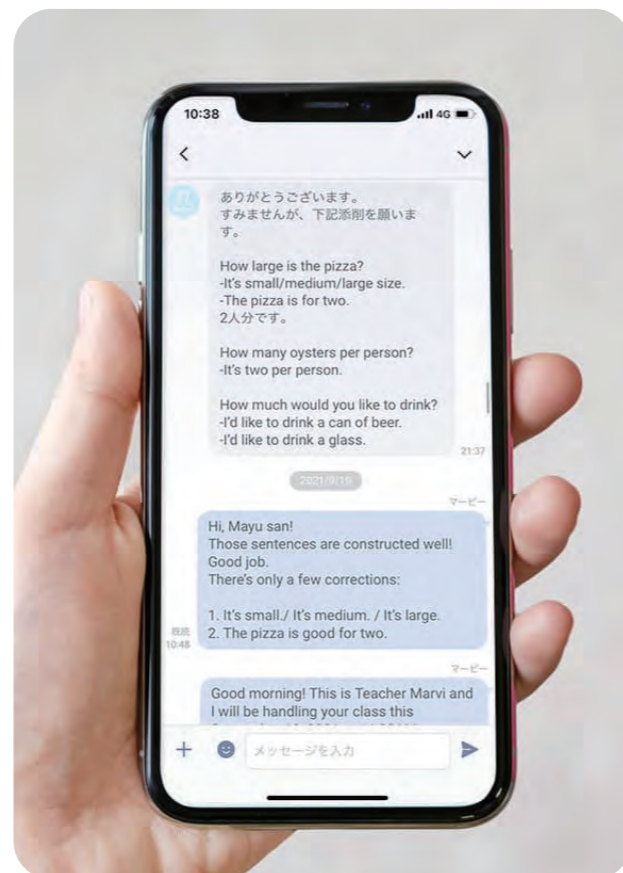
10:38
4G

ありがとうございます。
すみませんが、下記添削を願います。

How large is the pizza?
-It's small/medium/large size.
-The pizza is for two.
2人分です。

How many oysters per person?
-It's two per person.

How much would you like to drink?
-I'd like to drink a can of beer.
-I'd like to drink a glass.

21:37

2021/9/15

マービー

Hi, Mayu san!
Those sentences are constructed well!
Good job.
There's only a few corrections:

1. It's small./ It's medium. / It's large.
2. The pizza is good for two.

既読
10:48

マービー

Good morning! This is Teacher Marvi and I will be handling your class this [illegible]

メッセージを入力